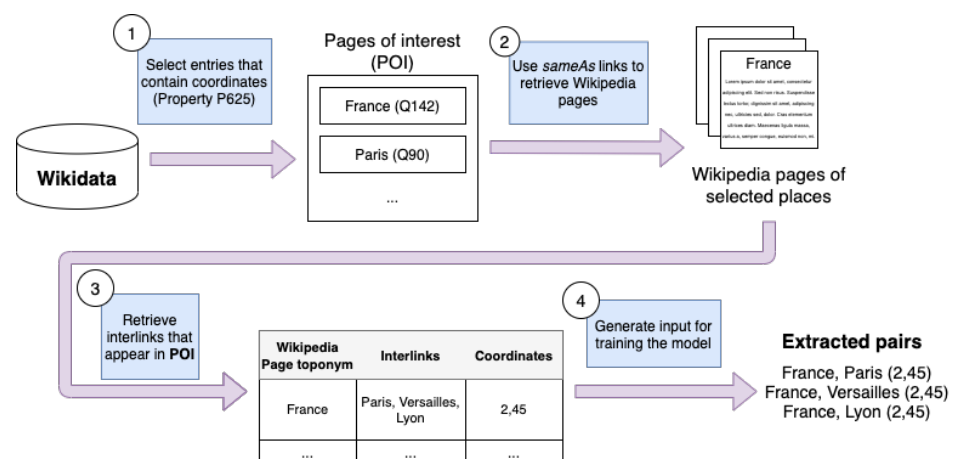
1

Select entries that contain coordinates (Property P625)

Wikidata

Pages of interest (POI)

France (Q142)

Paris (Q90)

...

2

Use *sameAs* links to retrieve Wikipedia pages

France

Lorem ipsum dolor sit amet, consectetur adipiscing elit. Sed nec risus. Suspendisse lectus tortor, dignissim sit amet, adipiscing nec, ultricies sed, dolor. Cras elementum ultrices diam. Maecenas ligula massa, varius a, semper congue, euismod non, mi.

Wikipedia pages of selected places

3

Retrieve interlinks that appear in **POI**

| Wikipedia Page toponym | Interlinks | Coordinates |
|---|---|---|
| France | Paris, Versailles, Lyon | 2,45 |
| ... | ... | ... |

4

Generate input for training the model

**Extracted pairs**

France, Paris (2,45)
France, Versailles (2,45)
France, Lyon (2,45)